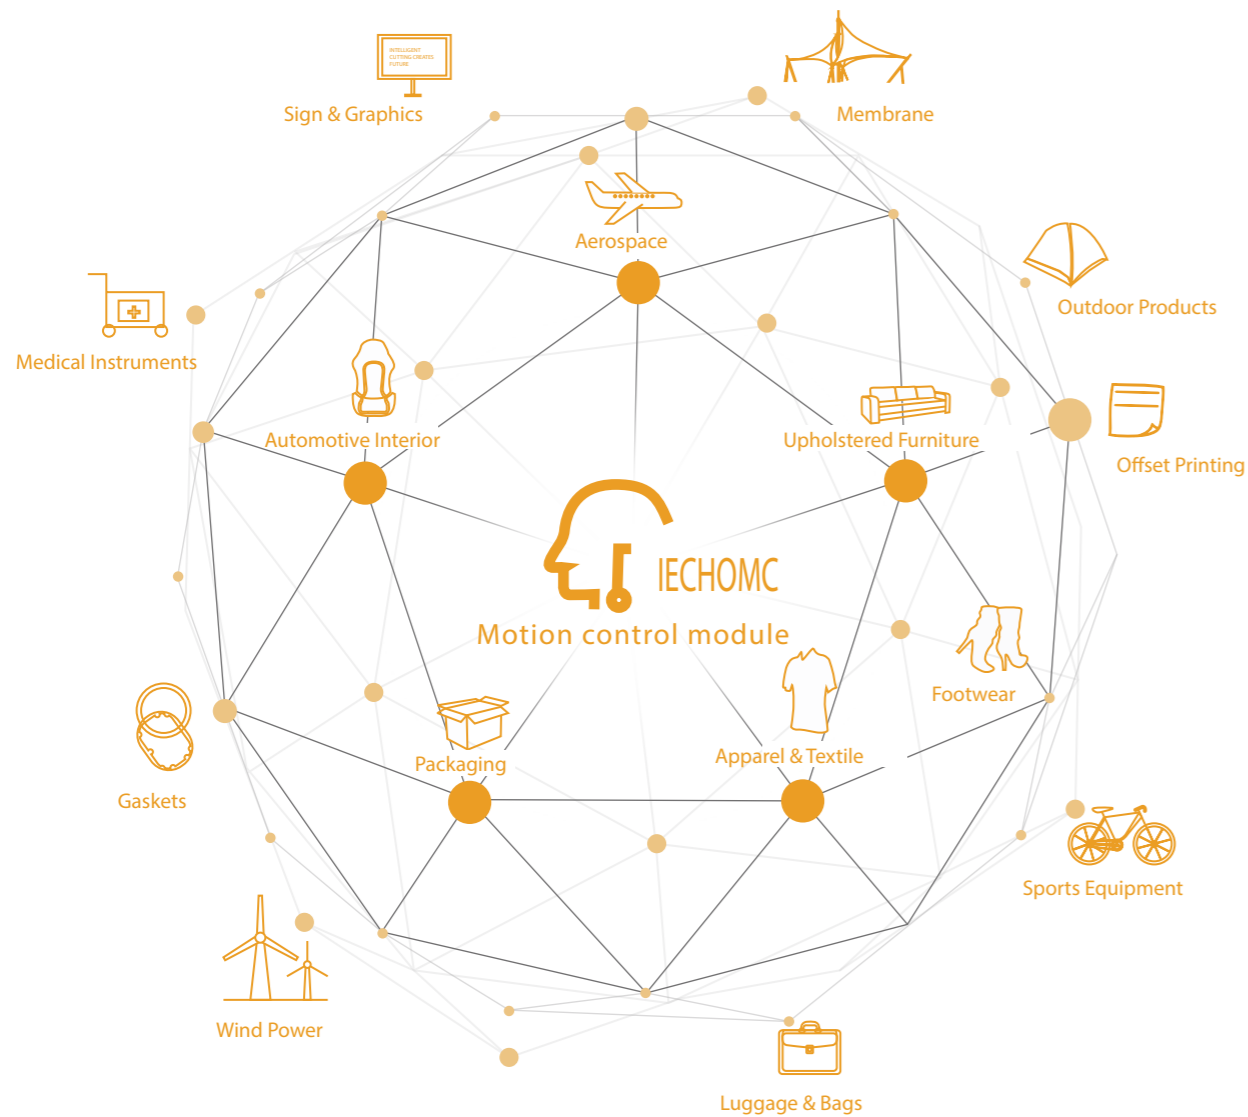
INTELLIGENT CUTTING CREATES FUTURE

Sign & Graphics

Membrane

Aerospace

Outdoor Products

Medical Instruments

Automotive Interior

Upholstered Furniture

Offset Printing

IECHOMC

Motion control module

Footwear

Gaskets

Packaging

Apparel & Textile

Sports Equipment

Wind Power

Luggage & Bags